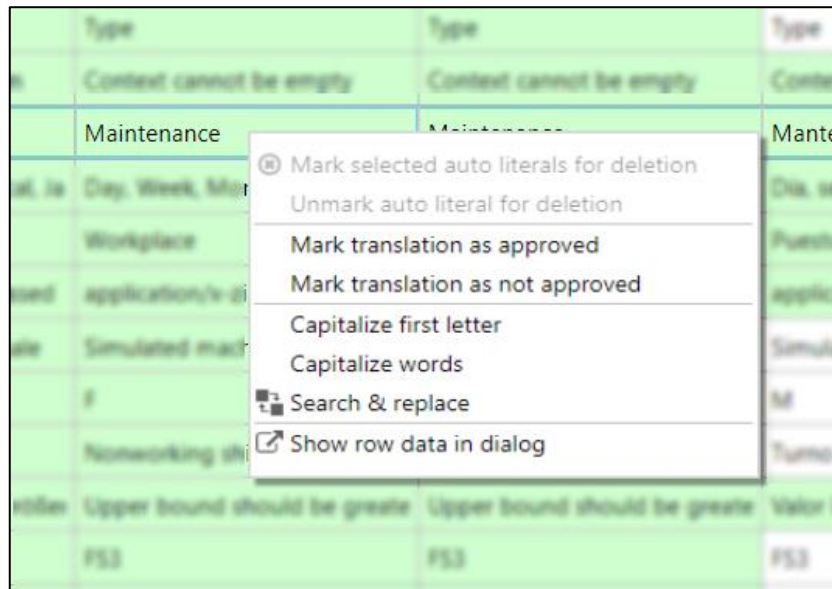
| | Type | Type | Type |
|---|---|---|---|
| n | Context cannot be empty | Context cannot be empty | Conte |
| | Maintenance | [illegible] | Mante |
| al, Ja | Day, Week, Mor | | Dia, se |
| | Workplace | | Puest |
| osed | application/x-zi | | applic |
| ale | Simulated mach | | Simul |
| | F | | M |
| | Nonworking shi | | Turno |
| rößer | Upper bound should be greate | Upper bound should be greate | Valor |
| | FS3 | FS3 | FS3 |

Mark selected auto literals for deletion
Unmark auto literal for deletion
Mark translation as approved
Mark translation as not approved
Capitalize first letter
Capitalize words
Search & replace
Show row data in dialog